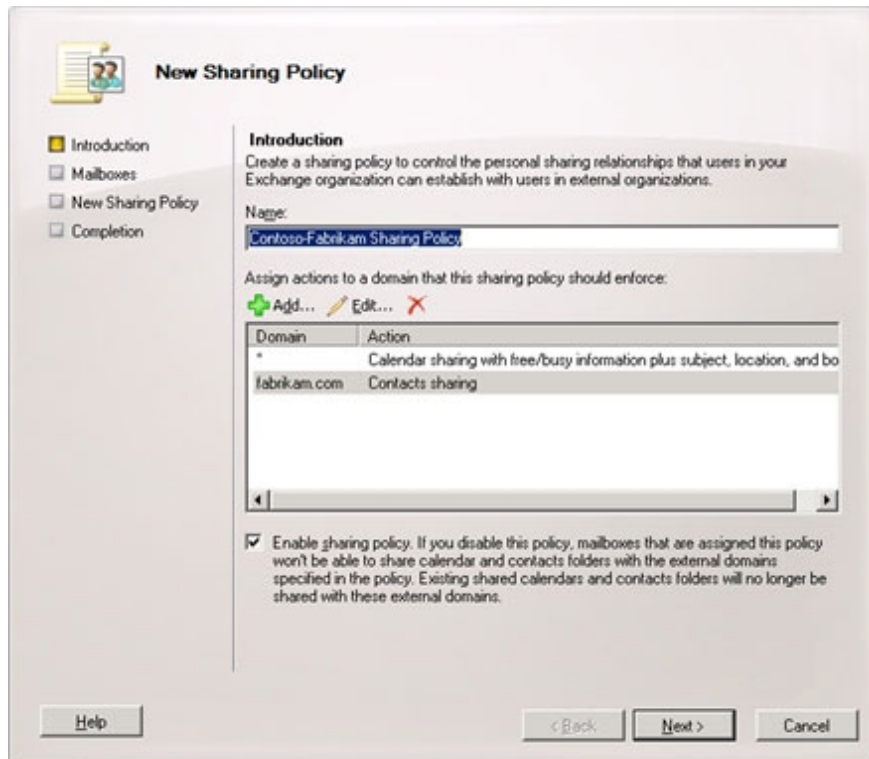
New Sharing Policy

Introduction
Mailboxes
New Sharing Policy
Completion

Introduction
Create a sharing policy to control the personal sharing relationships that users in your Exchange organization can establish with users in external organizations.

Name:
Contoso-Fabrikam Sharing Policy

Assign actions to a domain that this sharing policy should enforce:

Add... Edit...

| Domain | Action |
|---|---|
| * | Calendar sharing with free/busy information plus subject, location, and bo |
| fabrikam.com | Contacts sharing |

Enable sharing policy. If you disable this policy, mailboxes that are assigned this policy won't be able to share calendar and contacts folders with the external domains specified in the policy. Existing shared calendars and contacts folders will no longer be shared with these external domains.

Help
< Back
Next >
Cancel